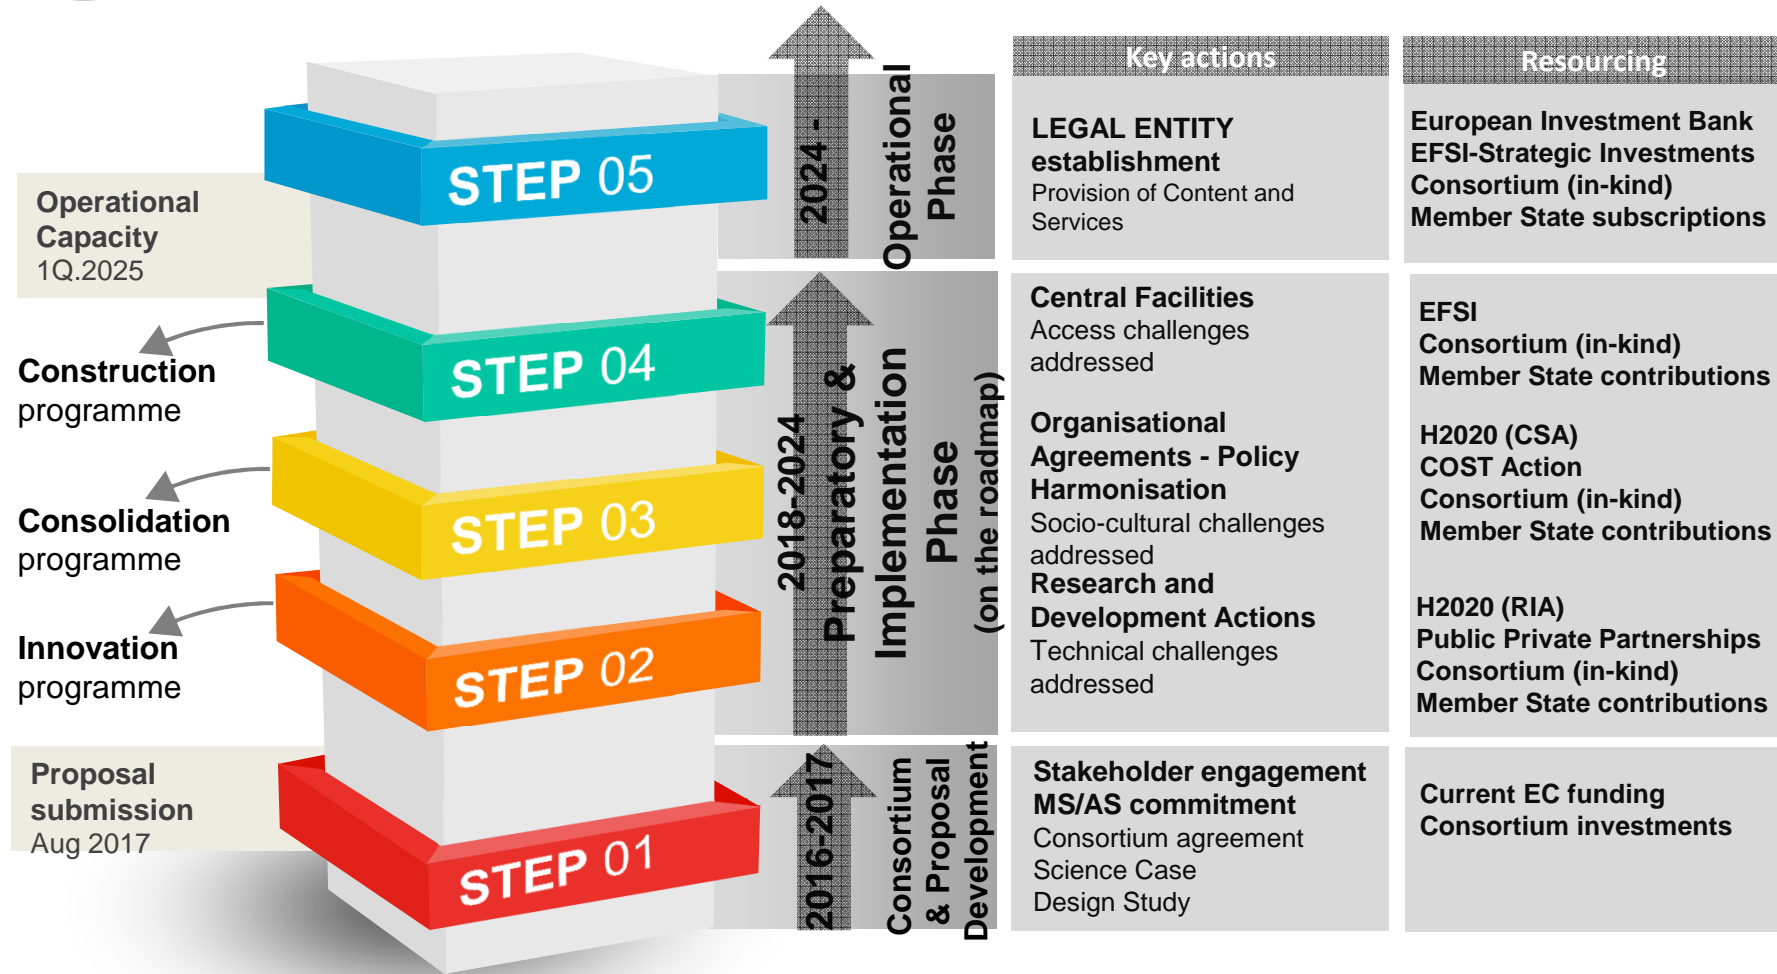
Operational Capacity
1Q.2025

Construction programme

Consolidation programme

Innovation programme

Proposal submission
Aug 2017

STEP 05

STEP 04

STEP 03

STEP 02

STEP 01

2024 -
Operational Phase

2018-2024
Preparatory & Implementation Phase
(on the roadmap)

2016-2017
Consortium & Proposal Development

Key actions

LEGAL ENTITY establishment
Provision of Content and Services

Central Facilities
Access challenges addressed

Organisational Agreements - Policy Harmonisation
Socio-cultural challenges addressed

Research and Development Actions
Technical challenges addressed

Stakeholder engagement
MS/AS commitment
Consortium agreement
Science Case
Design Study

Resourcing

European Investment Bank
EFSI-Strategic Investments
Consortium (in-kind)
Member State subscriptions

EFSI
Consortium (in-kind)
Member State contributions

H2020 (CSA)
COST Action
Consortium (in-kind)
Member State contributions

H2020 (RIA)
Public Private Partnerships
Consortium (in-kind)
Member State contributions

Current EC funding
Consortium investments